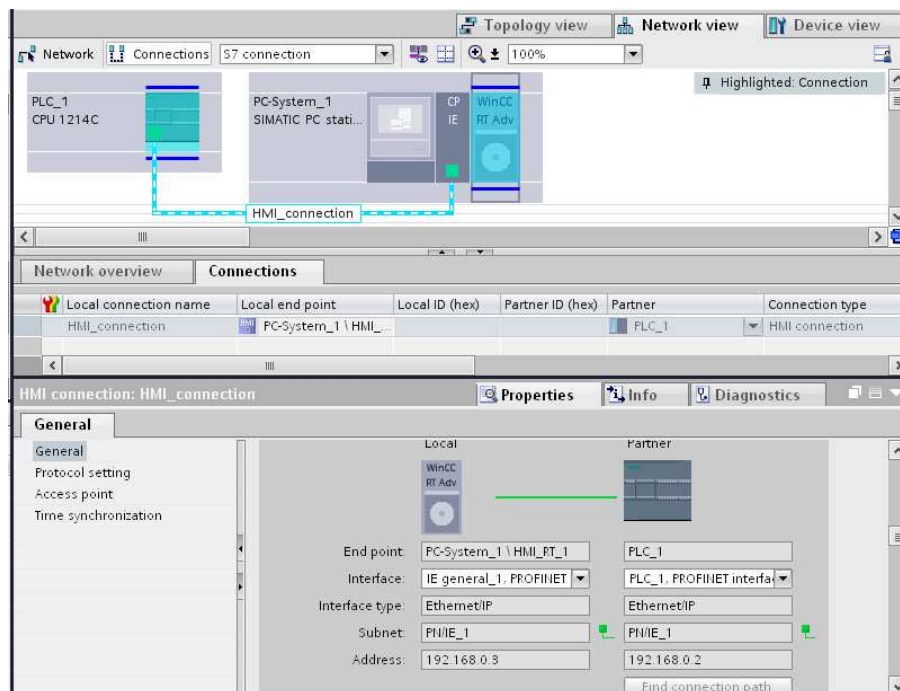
Topology view | Network view | Device view

Network | Connections | S7 connection | 100%

Highlighted: Connection

PLC_1
CPU 1214C

PC-System_1
SIMATIC PC stati...

CP
IE

WinCC
RT Adv

HMI_connection

Network overview | Connections

| Local connection name | Local end point | Local ID (hex) | Partner ID (hex) | Partner | Connection type |
|---|---|---|---|---|---|
| HMI_connection | PC-System_1 \ HMI_... | | | PLC_1 | HMI connection |

HMI connection: HMI_connection

Properties | Info | Diagnostics

General

General
Protocol setting
Access point
Time synchronization

Local

Partner

WinCC
RT Adv

| | | |
|---|---|---|
| End point: | PC-System_1 \ HMI_RT_1 | PLC_1 |
| Interface: | IE general_1, PROFINET | PLC_1, PROFINET interfa |
| Interface type: | Ethernet/IP | Ethernet/IP |
| Subnet: | PN/IE_1 | PN/IE_1 |
| Address: | 192.168.0.3 | 192.168.0.2 |

Find connection path